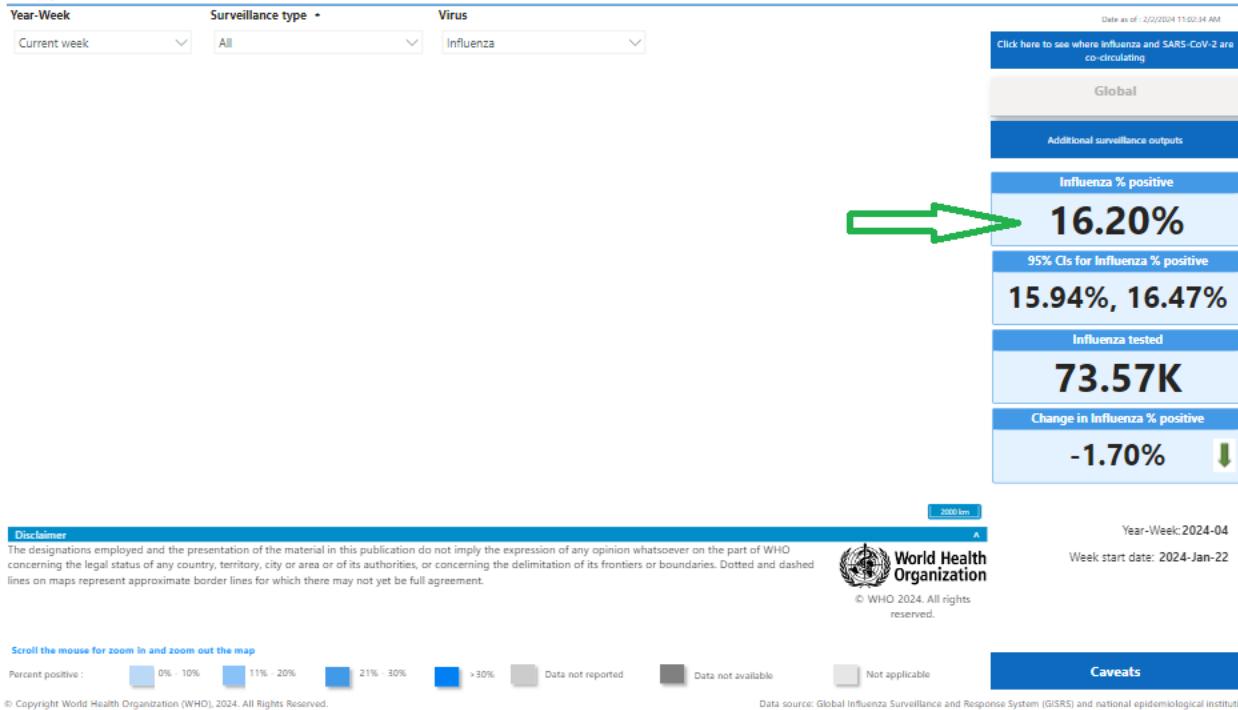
Year-Week

Current week

Surveillance type •

All

Virus

Influenza

Date as of : 2/2/2024 11:02:34 AM

Click here to see where influenza and SARS-CoV-2 are co-circulating

Global

Additional surveillance outputs

Influenza % positive

16.20%

95% CIs for Influenza % positive

15.94%, 16.47%

Influenza tested

73.57K

Change in Influenza % positive

-1.70%

2000 km

Disclaimer

The designations employed and the presentation of the material in this publication do not imply the expression of any opinion whatsoever on the part of WHO concerning the legal status of any country, territory, city or area or of its authorities, or concerning the delimitation of its frontiers or boundaries. Dotted and dashed lines on maps represent approximate border lines for which there may not yet be full agreement.

World Health Organization

© WHO 2024. All rights reserved.

Year-Week: 2024-04

Week start date: 2024-Jan-22

Scroll the mouse for zoom in and zoom out the map

Percent positive : 0% - 10% 11% - 20% 21% - 30% >30% Data not reported Data not available Not applicable

Caveats

© Copyright World Health Organization (WHO), 2024. All Rights Reserved.

Data source: Global Influenza Surveillance and Response System (GISRS) and national epidemiological instituti